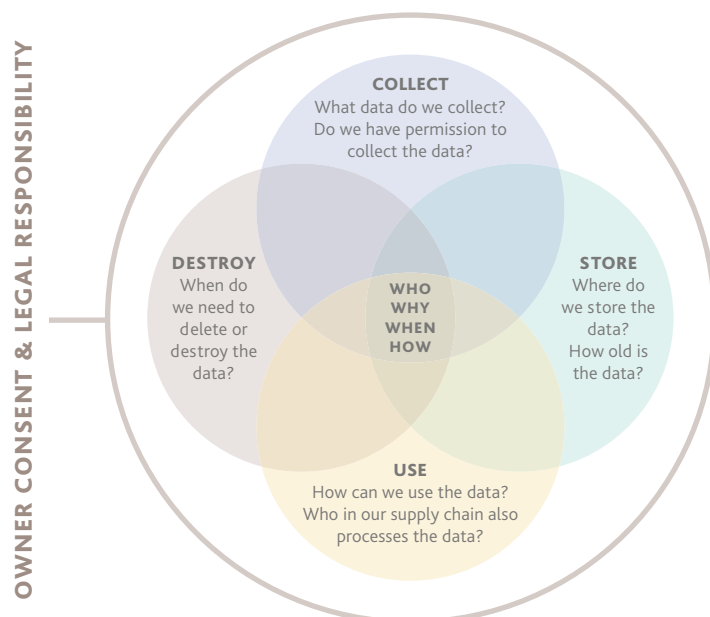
OWNER CONSENT & LEGAL RESPONSIBILITY

COLLECT
What data do we collect? Do we have permission to collect the data?

DESTROY
When do we need to delete or destroy the data?

WHO
WHY
WHEN
HOW

STORE
Where do we store the data? How old is the data?

USE
How can we use the data? Who in our supply chain also processes the data?